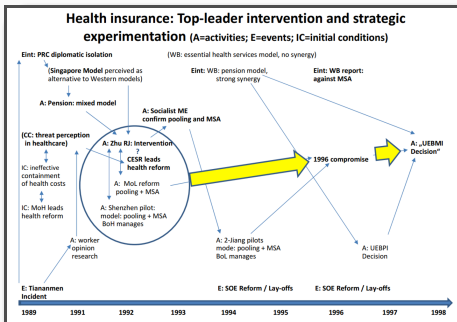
Health insurance: Top-leader intervention and strategic experimentation (A=activities; E=events; IC=initial conditions)

Eint: PRC diplomatic isolation

(WB: essential health services model, no synergy)

(Singapore Model perceived as alternative to Western models)

Eint: WB: pension model, strong synergy

Eint: WB report: against MSA

A: Pension: mixed model

A: Socialist ME confirm pooling and MSA

(CC: threat perception in healthcare)

A: Zhu RJ: Intervention ?

CESR leads health reform

A: „UEBMI Decision"

1996 compromise

IC: ineffective containment of health costs

A: MoL reform pooling + MSA

IC: MoH leads health reform

A: Shenzhen pilot: model: pooling + MSA BoH manages

A: worker opinion research

A: 2-Jiang pilots mode: pooling + MSA BoL manages

A: UEBPI Decision

E: Tiananmen Incident

E: SOE Reform / Lay-offs

E: SOE Reform / Lay-offs

1989 1991 1992 1993 1994 1995 1996 1997 1998